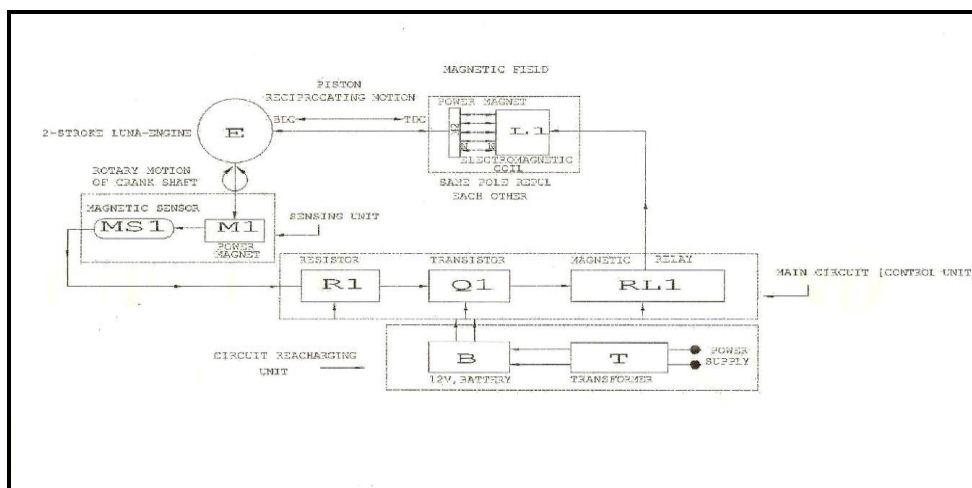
MAGNETIC FIELD

PISTON
RECIPROCATING MOTION

2-STROKE LUNA-ENGINE

E

BDC

TDC

POWER MAGNET

L1

N

S

N

N

ELECTROMAGNETIC COIL

SAME POLE REPUL EACH OTHER

ROTARY MOTION OF CRANK SHAFT

MAGNETIC SENSOR

MS1

M1

POWER MAGNET

SENSING UNIT

RESISTOR

R1

TRANSISTOR

Q1

MAGNETIC RELAY

RL1

MAIN CIRCUIT [CONTROL UNIT

CIRCUIT REACHARGING UNIT

B

12V, BATTERY

T

TRANSFORMER

POWER SUPPLY